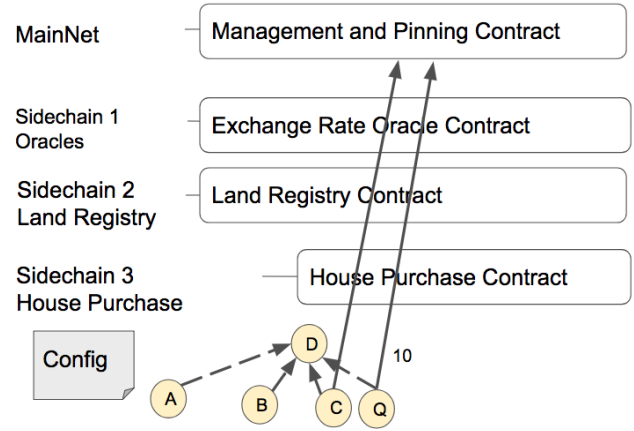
MainNet

Management and Pinning Contract

Sidechain 1
Oracles

Exchange Rate Oracle Contract

Sidechain 2
Land Registry

Land Registry Contract

Sidechain 3
House Purchase

House Purchase Contract

Config

D

10

A

B

C

Q